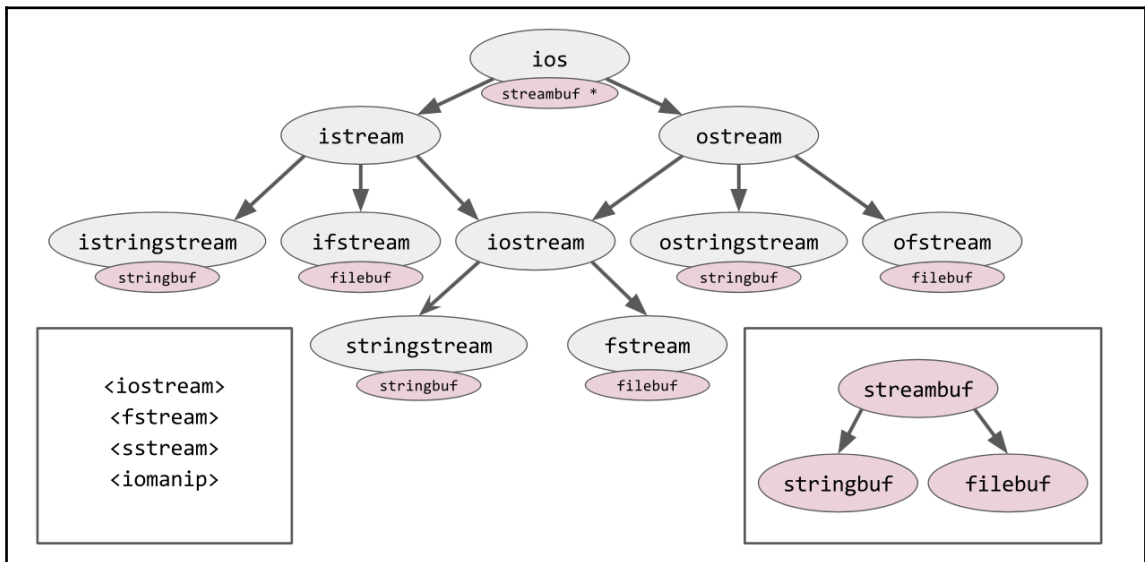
ios
streambuf *

istream

ostream

istringstream
stringbuf

ifstream
filebuf

iostream

ostringstream
stringbuf

ofstream
filebuf

stringstream
stringbuf

fstream
filebuf

<iostream>
<fstream>
<sstream>
<iomanip>

streambuf

stringbuf

filebuf